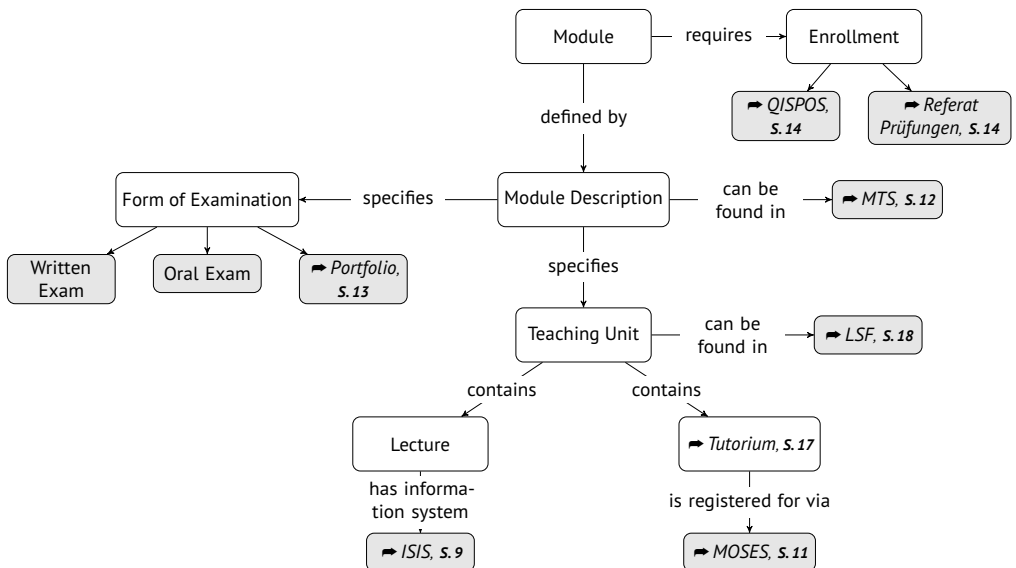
Module

requires

Enrollment

➦ QISPOS, S. 14

➦ Referat Prüfungen, S. 14

defined by

Form of Examination

specifies

Module Description

can be found in

➦ MTS, S. 12

Written Exam

Oral Exam

➦ Portfolio, S. 13

specifies

Teaching Unit

can be found in

➦ LSF, S. 18

contains

contains

Lecture

➦ Tutorium, S. 17

has information system

is registered for via

➦ ISIS, S. 9

➦ MOSES, S. 11